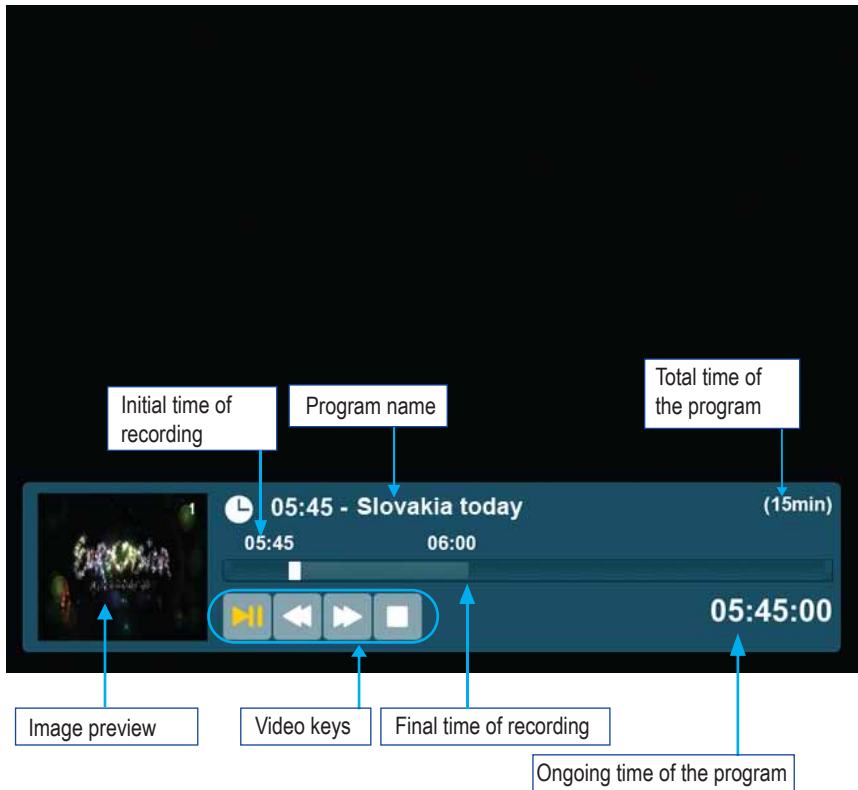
Total time of the program

Initial time of recording

Program name

05:45 - Slovakia today

(15min)

1

05:45

06:00

05:45:00

Image preview

Video keys

Final time of recording

Ongoing time of the program